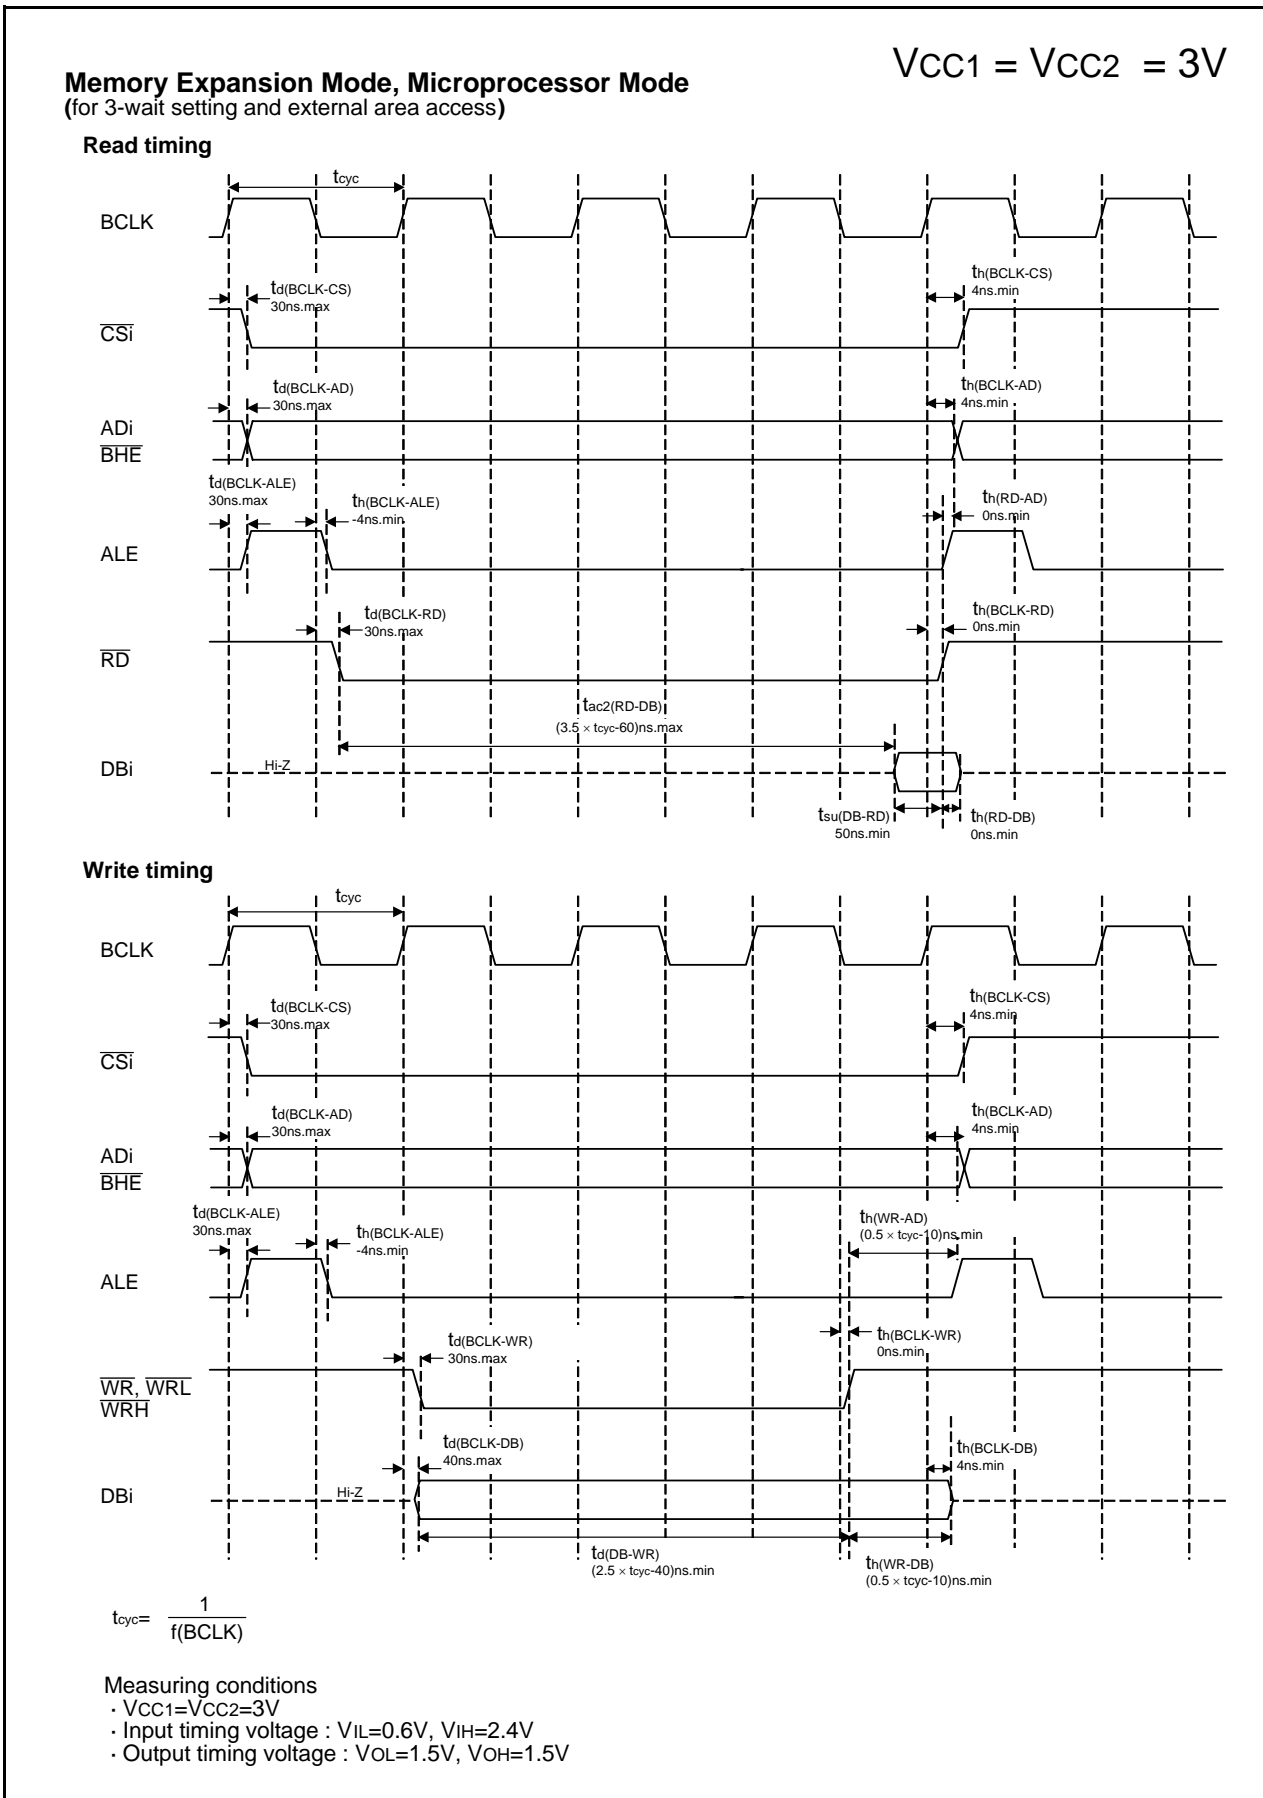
$V_{CC1} = V_{CC2} = 3V$

**Memory Expansion Mode, Microprocessor Mode**
(for 3-wait setting and external area access)

**Read timing**

$t_{cyc}$

BCLK

$t_{d(BCLK-CS)}$
30ns.max

$t_{h(BCLK-CS)}$
4ns.min

$\overline{CSi}$

$t_{d(BCLK-AD)}$
30ns.max

$t_{h(BCLK-AD)}$
4ns.min

ADi
$\overline{BHE}$

$t_{d(BCLK-ALE)}$
30ns.max

$t_{h(BCLK-ALE)}$
-4ns.min

$t_{h(RD-AD)}$
0ns.min

ALE

$t_{d(BCLK-RD)}$
30ns.max

$t_{h(BCLK-RD)}$
0ns.min

$\overline{RD}$

$t_{ac2(RD-DB)}$
$(3.5 \times t_{cyc}-60)$ns.max

DBi

Hi-Z

$t_{su(DB-RD)}$
50ns.min

$t_{h(RD-DB)}$
0ns.min

**Write timing**

$t_{cyc}$

BCLK

$t_{d(BCLK-CS)}$
30ns.max

$t_{h(BCLK-CS)}$
4ns.min

$\overline{CSi}$

$t_{d(BCLK-AD)}$
30ns.max

$t_{h(BCLK-AD)}$
4ns.min

ADi
$\overline{BHE}$

$t_{d(BCLK-ALE)}$
30ns.max

$t_{h(BCLK-ALE)}$
-4ns.min

$t_{h(WR-AD)}$
$(0.5 \times t_{cyc}-10)$ns.min

ALE

$t_{d(BCLK-WR)}$
30ns.max

$t_{h(BCLK-WR)}$
0ns.min

$\overline{WR}$, $\overline{WRL}$
$\overline{WRH}$

$t_{d(BCLK-DB)}$
40ns.max

$t_{h(BCLK-DB)}$
4ns.min

DBi

Hi-Z

$t_{d(DB-WR)}$
$(2.5 \times t_{cyc}-40)$ns.min

$t_{h(WR-DB)}$
$(0.5 \times t_{cyc}-10)$ns.min

$t_{cyc} = \frac{1}{f(BCLK)}$

Measuring conditions
· $V_{CC1}=V_{CC2}=3V$
· Input timing voltage : $V_{IL}=0.6V$, $V_{IH}=2.4V$
· Output timing voltage : $V_{OL}=1.5V$, $V_{OH}=1.5V$